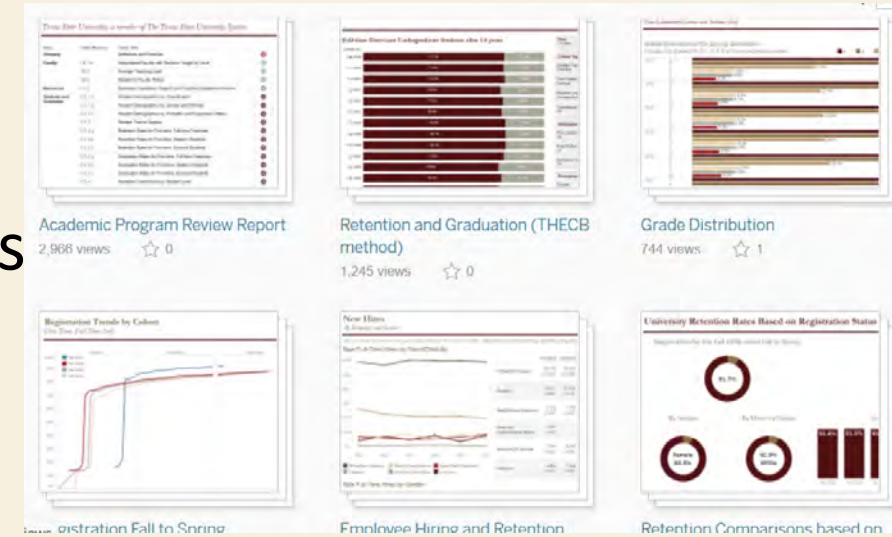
Academic Program Review Report
2,966 views 0

Retention and Graduation (THECB method)
1,245 views 0

Grade Distribution
744 views 1

Registration Trends by Cohort

New Hires

University Retention Rates Based on Registration Status

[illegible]gistration Fall to Spring

Employee Hiring and Retention

Retention Comparisons based on